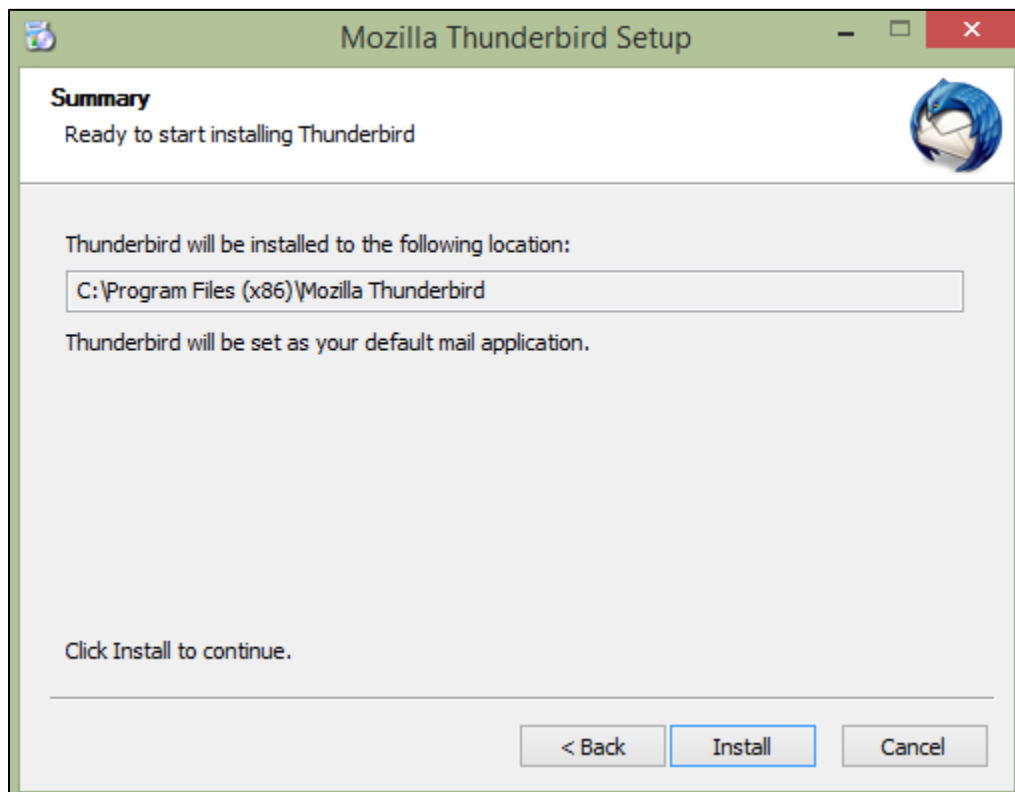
Mozilla Thunderbird Setup

Summary
Ready to start installing Thunderbird

Thunderbird will be installed to the following location:

C:\Program Files (x86)\Mozilla Thunderbird

Thunderbird will be set as your default mail application.

Click Install to continue.

< Back
Install
Cancel